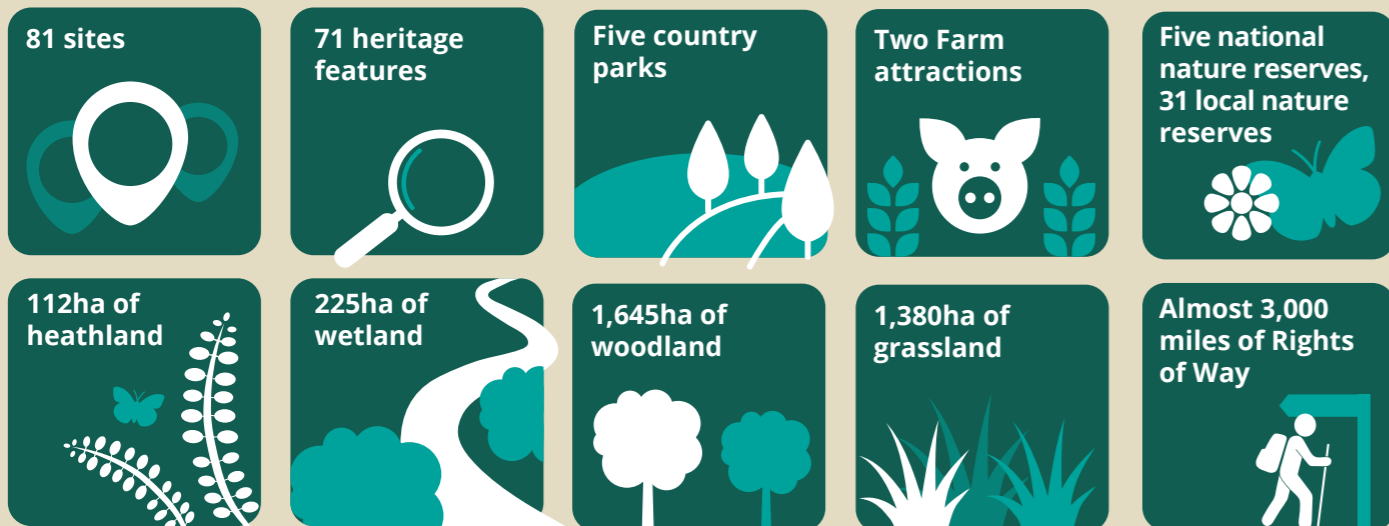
81 sites

71 heritage features

Five country parks

Two Farm attractions

Five national nature reserves, 31 local nature reserves

112ha of heathland

225ha of wetland

1,645ha of woodland

1,380ha of grassland

Almost 3,000 miles of Rights of Way